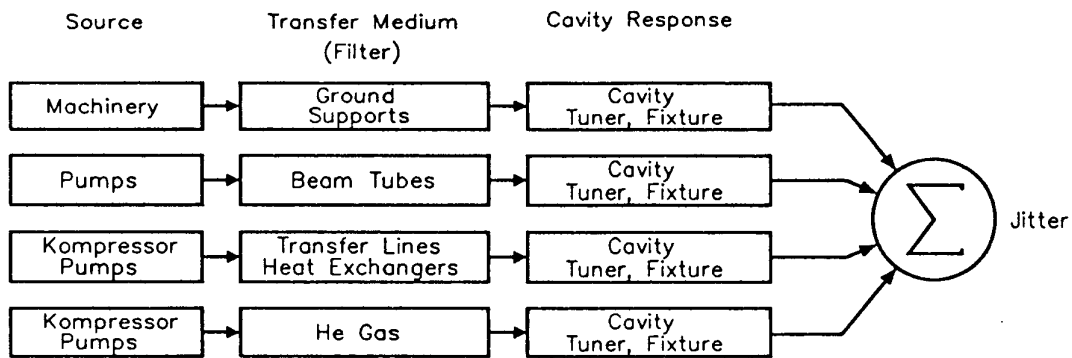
Source

Transfer Medium (Filter)

Cavity Response

Machinery

Ground Supports

Cavity Tuner, Fixture

Pumps

Beam Tubes

Cavity Tuner, Fixture

Kompressor Pumps

Transfer Lines Heat Exchangers

Cavity Tuner, Fixture

Kompressor Pumps

He Gas

Cavity Tuner, Fixture

$\sum$

Jitter